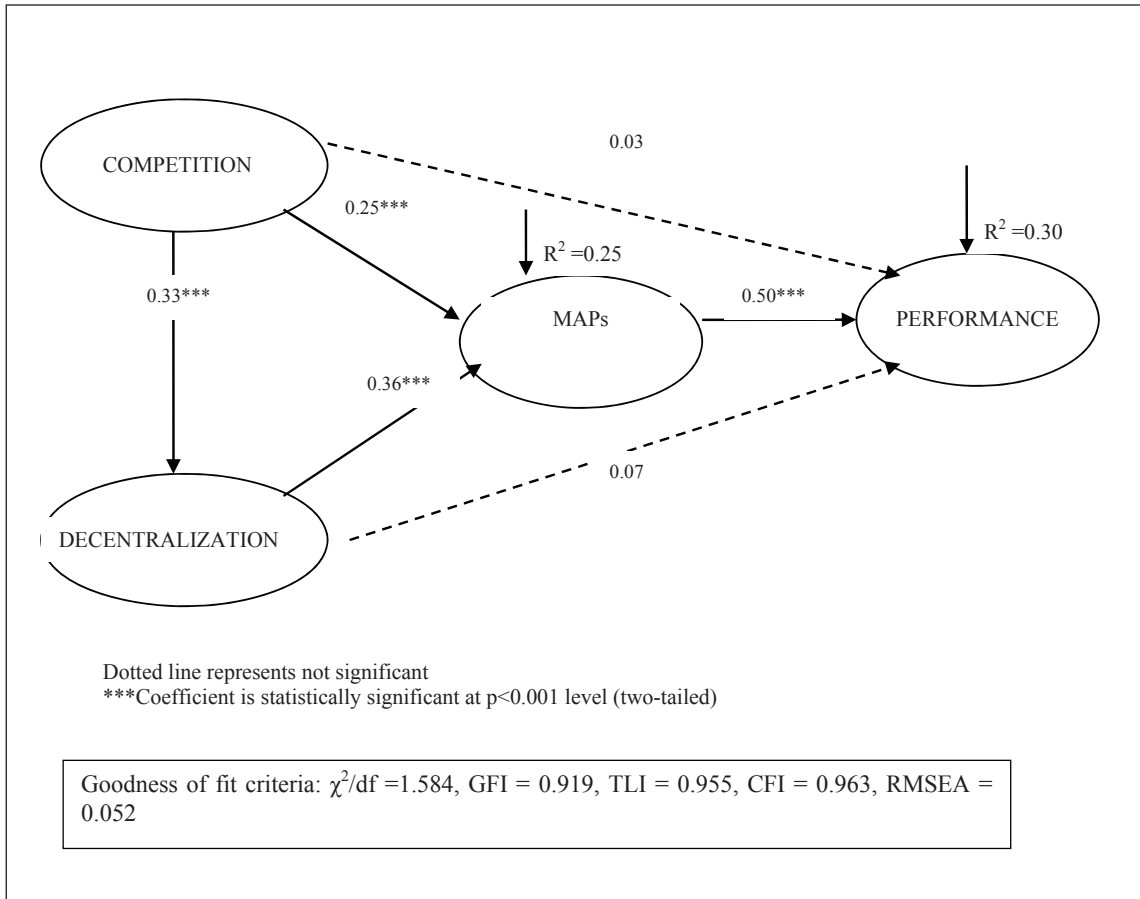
COMPETITION

0.03

0.25***

$R^2$ =0.25

$R^2$ =0.30

0.33***

MAPs

0.50***

PERFORMANCE

0.36***

0.07

DECENTRALIZATION

Dotted line represents not significant
***Coefficient is statistically significant at p<0.001 level (two-tailed)

Goodness of fit criteria: $\chi^2$/df =1.584, GFI = 0.919, TLI = 0.955, CFI = 0.963, RMSEA = 0.052